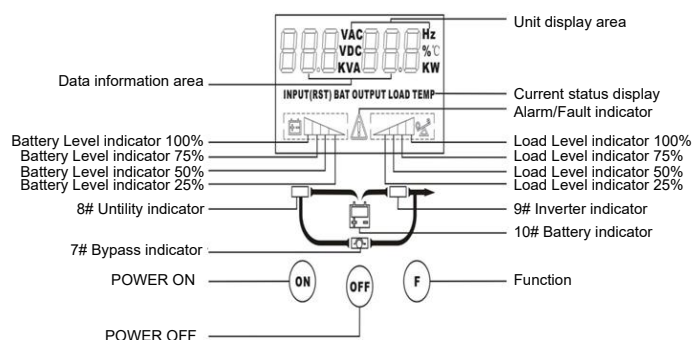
Unit display area

VAC
VDC
KVA
Hz
%℃
KW

Data information area

INPUT(RST) BAT OUTPUT LOAD TEMP

Current status display

Alarm/Fault indicator

Battery Level indicator 100%
Battery Level indicator 75%
Battery Level indicator 50%
Battery Level indicator 25%

Load Level indicator 100%
Load Level indicator 75%
Load Level indicator 50%
Load Level indicator 25%

8# Untility indicator

9# Inverter indicator

10# Battery indicator

7# Bypass indicator

POWER ON

ON

OFF

F

Function

POWER OFF